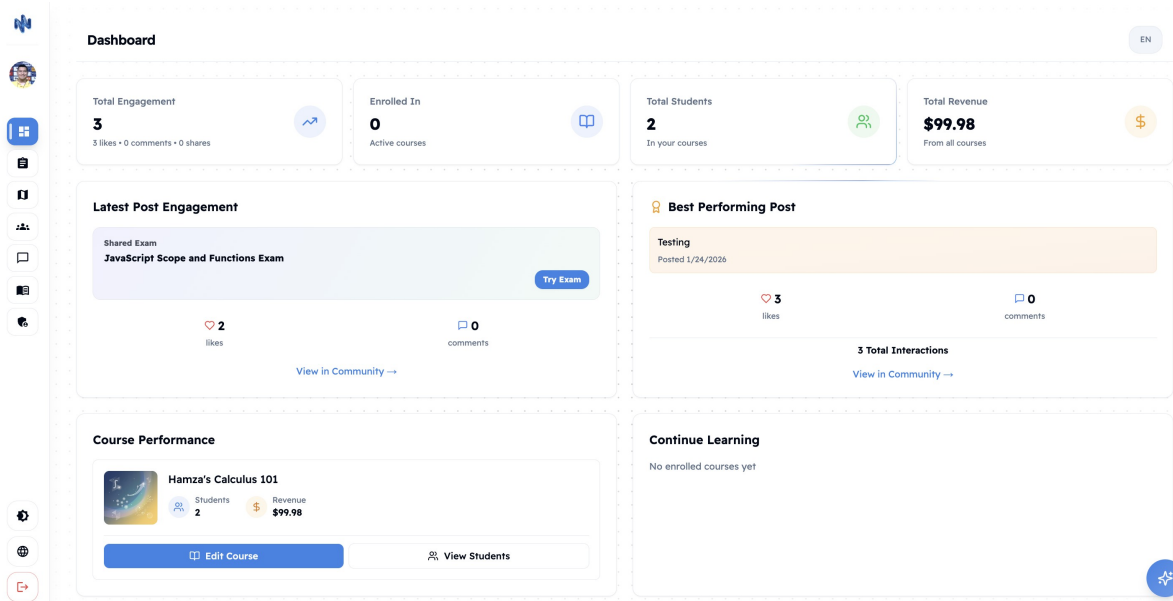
Dashboard

EN

Total Engagement
3
3 likes • 0 comments • 0 shares

Enrolled In
0
Active courses

Total Students
2
In your courses

Total Revenue
$99.98
From all courses

Latest Post Engagement

Shared Exam
JavaScript Scope and Functions Exam
Try Exam

2
likes

0
comments

View in Community →

Best Performing Post

Testing
Posted 1/24/2026

3
likes

0
comments

3 Total Interactions

View in Community →

Course Performance

Hamza's Calculus 101
Students
2
Revenue
$99.98

Edit Course
View Students

Continue Learning

No enrolled courses yet